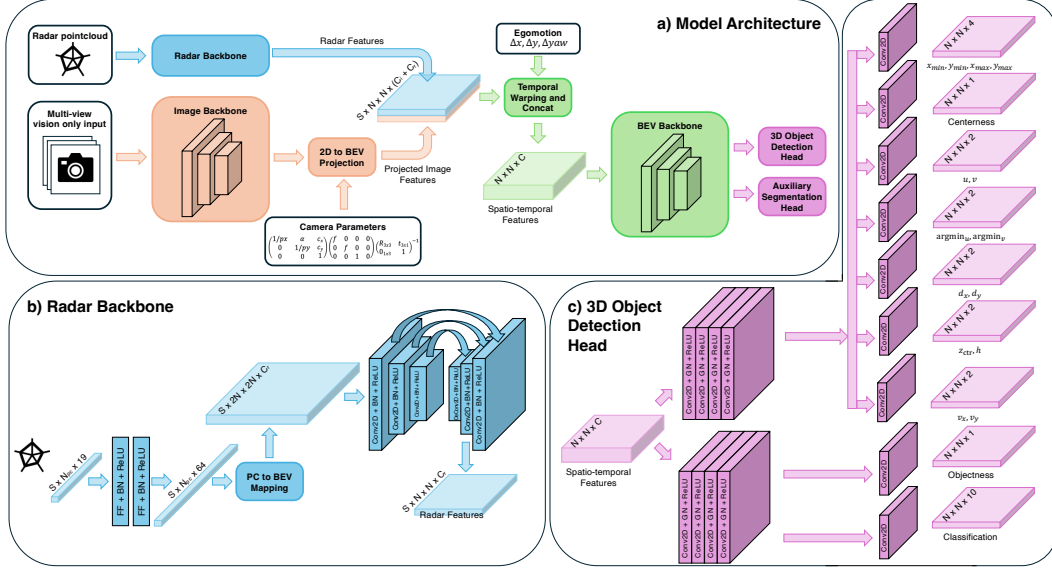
a) Model Architecture

Radar pointcloud

Radar Backbone

Radar Features

Multi-view vision only input

Image Backbone

2D to BEV Projection

$S \times N \times N \times (C_r + C_i)$

Projected Image Features

Egomotion
$\Delta x, \Delta y, \Delta yaw$

Temporal Warping and Concat

$N \times N \times C$

Spatio-temporal Features

BEV Backbone

3D Object Detection Head

Auxiliary Segmentation Head

Camera Parameters

$\begin{pmatrix} 1/px & \alpha & c_x \\ 0 & 1/py & c_y \\ 0 & 0 & 1 \end{pmatrix} \begin{pmatrix} f & 0 & 0 & 0 \\ 0 & f & 0 & 0 \\ 0 & 0 & 1 & 0 \end{pmatrix} \begin{pmatrix} R_{3x3} & t_{3x1} \\ 0_{1x3} & 1 \end{pmatrix}^{-1}$

b) Radar Backbone

$S \times N_{pc} \times 19$

FF + BN + ReLU

FF + BN + ReLU

$S \times N_{pc} \times 64$

PC to BEV Mapping

$S \times 2N \times 2N \times C_r$

Conv2D + BN + ReLU

Conv2D + BN + ReLU

Conv2D + BN + ReLU

DeConv2D + BN + ReLU

Conv2D + BN + ReLU

Conv2D + BN + ReLU

$S \times N \times N \times C_r$

Radar Features

c) 3D Object Detection Head

$N \times N \times C$

Spatio-temporal Features

Conv2D + GN + ReLU

Conv2D + GN + ReLU

Conv2D + GN + ReLU

Conv2D + GN + ReLU

Conv2D + GN + ReLU

Conv2D + GN + ReLU

Conv2D + GN + ReLU

Conv2D + GN + ReLU

Conv2D

$N \times N \times 4$

$x_{min}, y_{min}, x_{max}, y_{max}$

$N \times N \times 1$

Centerness

$N \times N \times 2$

$u, v$

$N \times N \times 2$

$\text{argmin}_u, \text{argmin}_v$

$N \times N \times 2$

$d_x, d_y$

$N \times N \times 2$

$z_{ctr}, h$

$N \times N \times 2$

$v_x, v_y$

$N \times N \times 1$

Objectness

$N \times N \times 10$

Classification